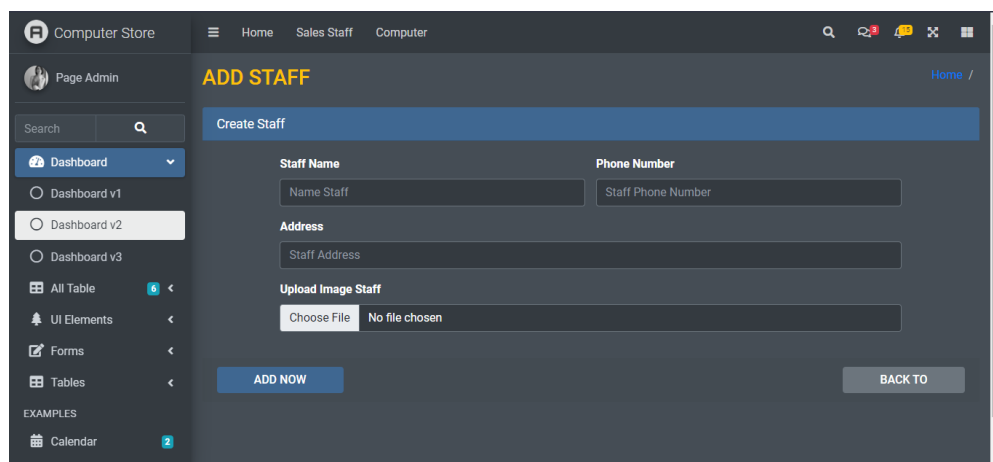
Computer Store

Page Admin

Search

Dashboard

Dashboard v1

Dashboard v2

Dashboard v3

All Table 6

UI Elements

Forms

Tables

EXAMPLES

Calendar 2

Home Sales Staff Computer

3 15

ADD STAFF

Home /

Create Staff

Staff Name

Name Staff

Phone Number

Staff Phone Number

Address

Staff Address

Upload Image Staff

Choose File No file chosen

ADD NOW

BACK TO